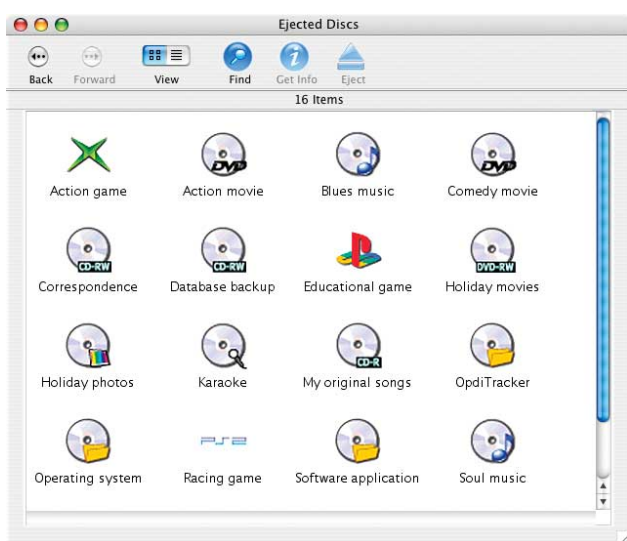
Ejected Discs

Back Forward View Find Get Info Eject

16 Items

DVD
Action game
DVD
Action movie
Blues music
DVD
Comedy movie

CD-RW
Correspondence
CD-RW
Database backup
Educational game
DVD-RW
Holiday movies

Holiday photos
Karaoke
CD-R
My original songs
OpdiTracker

Operating system
PS2
Racing game
Software application
Soul music